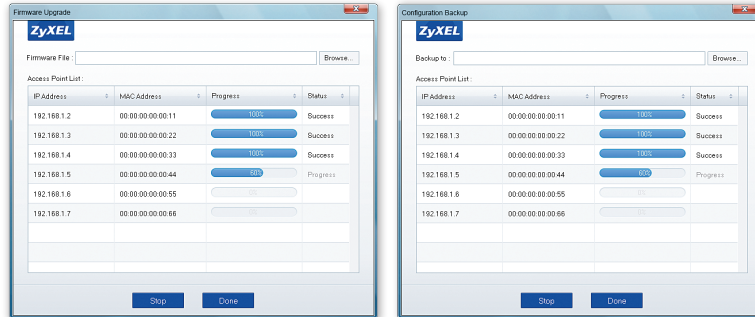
Firmware Upgrade

ZyXEL

Firmware File :
Browse...

Access Point List :

| IP Address | MAC Address | Progress | Status |
|---|---|---|---|
| 192.168.1.2 | 00:00:00:00:00:11 | 100% | Success |
| 192.168.1.3 | 00:00:00:00:00:22 | 100% | Success |
| 192.168.1.4 | 00:00:00:00:00:33 | 100% | Success |
| 192.168.1.5 | 00:00:00:00:00:44 | 60% | Progress |
| 192.168.1.6 | 00:00:00:00:00:55 | 0% | |
| 192.168.1.7 | 00:00:00:00:00:66 | 0% | |

Stop
Done

Configuration Backup

ZyXEL

Backup to :
Browse...

Access Point List :

| IP Address | MAC Address | Progress | Status |
|---|---|---|---|
| 192.168.1.2 | 00:00:00:00:00:11 | 100% | Success |
| 192.168.1.3 | 00:00:00:00:00:22 | 100% | Success |
| 192.168.1.4 | 00:00:00:00:00:33 | 100% | Success |
| 192.168.1.5 | 00:00:00:00:00:44 | 60% | Progress |
| 192.168.1.6 | 00:00:00:00:00:55 | 0% | |
| 192.168.1.7 | 00:00:00:00:00:66 | 0% | |

Stop
Done